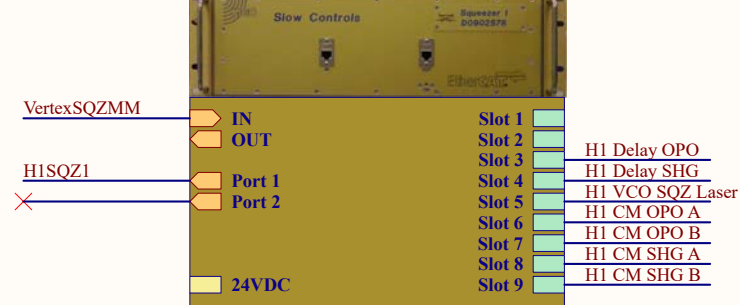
Slow Controls

Squeezer 1
D0902576

EtherCAT

VertexSQZMM

IN

OUT

H1SQZ1

Port 1

Port 2

24VDC

Slot 1

Slot 2

Slot 3

Slot 4

Slot 5

Slot 6

Slot 7

Slot 8

Slot 9

H1 Delay OPO

H1 Delay SHG

H1 VCO SQZ Laser

H1 CM OPO A

H1 CM OPO B

H1 CM SHG A

H1 CM SHG B